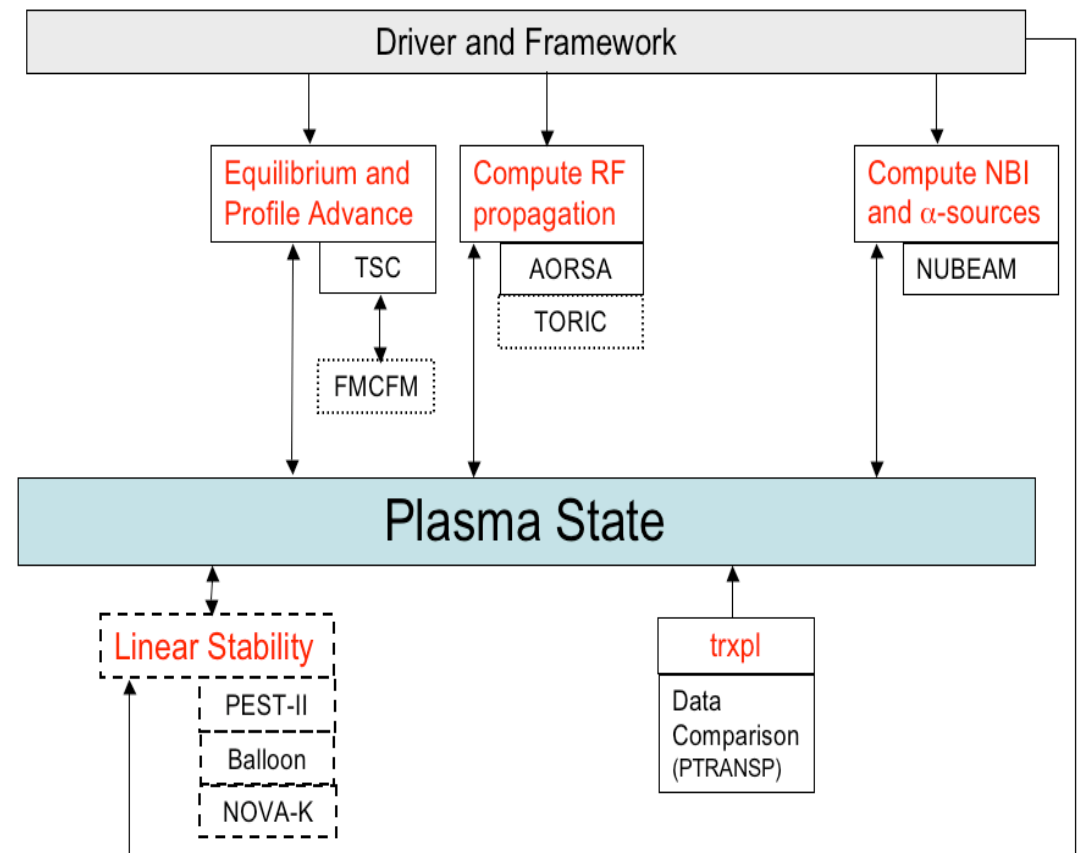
Driver and Framework

Equilibrium and Profile Advance

TSC

FMCFM

Compute RF propagation

AORSA

TORIC

Compute NBI and $\alpha$-sources

NUBEAM

Plasma State

Linear Stability

PEST-II

Balloon

NOVA-K

trxpl

Data Comparison (PTRANSP)